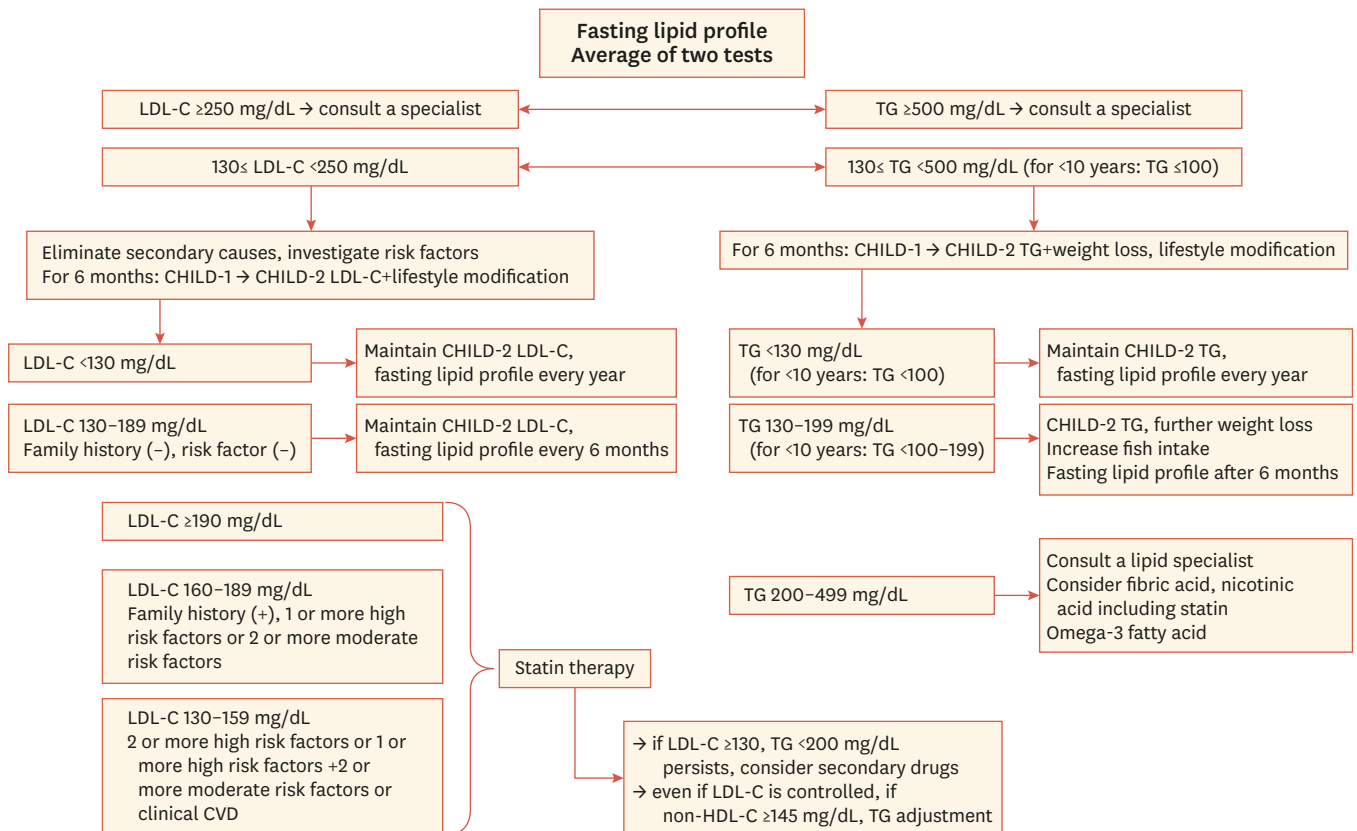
Fasting lipid profile
Average of two tests

LDL-C ≥250 mg/dL → consult a specialist

TG ≥500 mg/dL → consult a specialist

130≤ LDL-C <250 mg/dL

130≤ TG <500 mg/dL (for <10 years: TG ≤100)

Eliminate secondary causes, investigate risk factors
For 6 months: CHILD-1 → CHILD-2 LDL-C+lifestyle modification

For 6 months: CHILD-1 → CHILD-2 TG+weight loss, lifestyle modification

LDL-C <130 mg/dL

Maintain CHILD-2 LDL-C, fasting lipid profile every year

LDL-C 130–189 mg/dL
Family history (−), risk factor (−)

Maintain CHILD-2 LDL-C, fasting lipid profile every 6 months

TG <130 mg/dL
(for <10 years: TG <100)

Maintain CHILD-2 TG, fasting lipid profile every year

TG 130–199 mg/dL
(for <10 years: TG <100–199)

CHILD-2 TG, further weight loss
Increase fish intake
Fasting lipid profile after 6 months

LDL-C ≥190 mg/dL

LDL-C 160–189 mg/dL
Family history (+), 1 or more high risk factors or 2 or more moderate risk factors

LDL-C 130–159 mg/dL
2 or more high risk factors or 1 or more high risk factors +2 or more moderate risk factors or clinical CVD

Statin therapy

TG 200–499 mg/dL

Consult a lipid specialist
Consider fibric acid, nicotinic acid including statin
Omega-3 fatty acid

→ if LDL-C ≥130, TG <200 mg/dL persists, consider secondary drugs
→ even if LDL-C is controlled, if non-HDL-C ≥145 mg/dL, TG adjustment